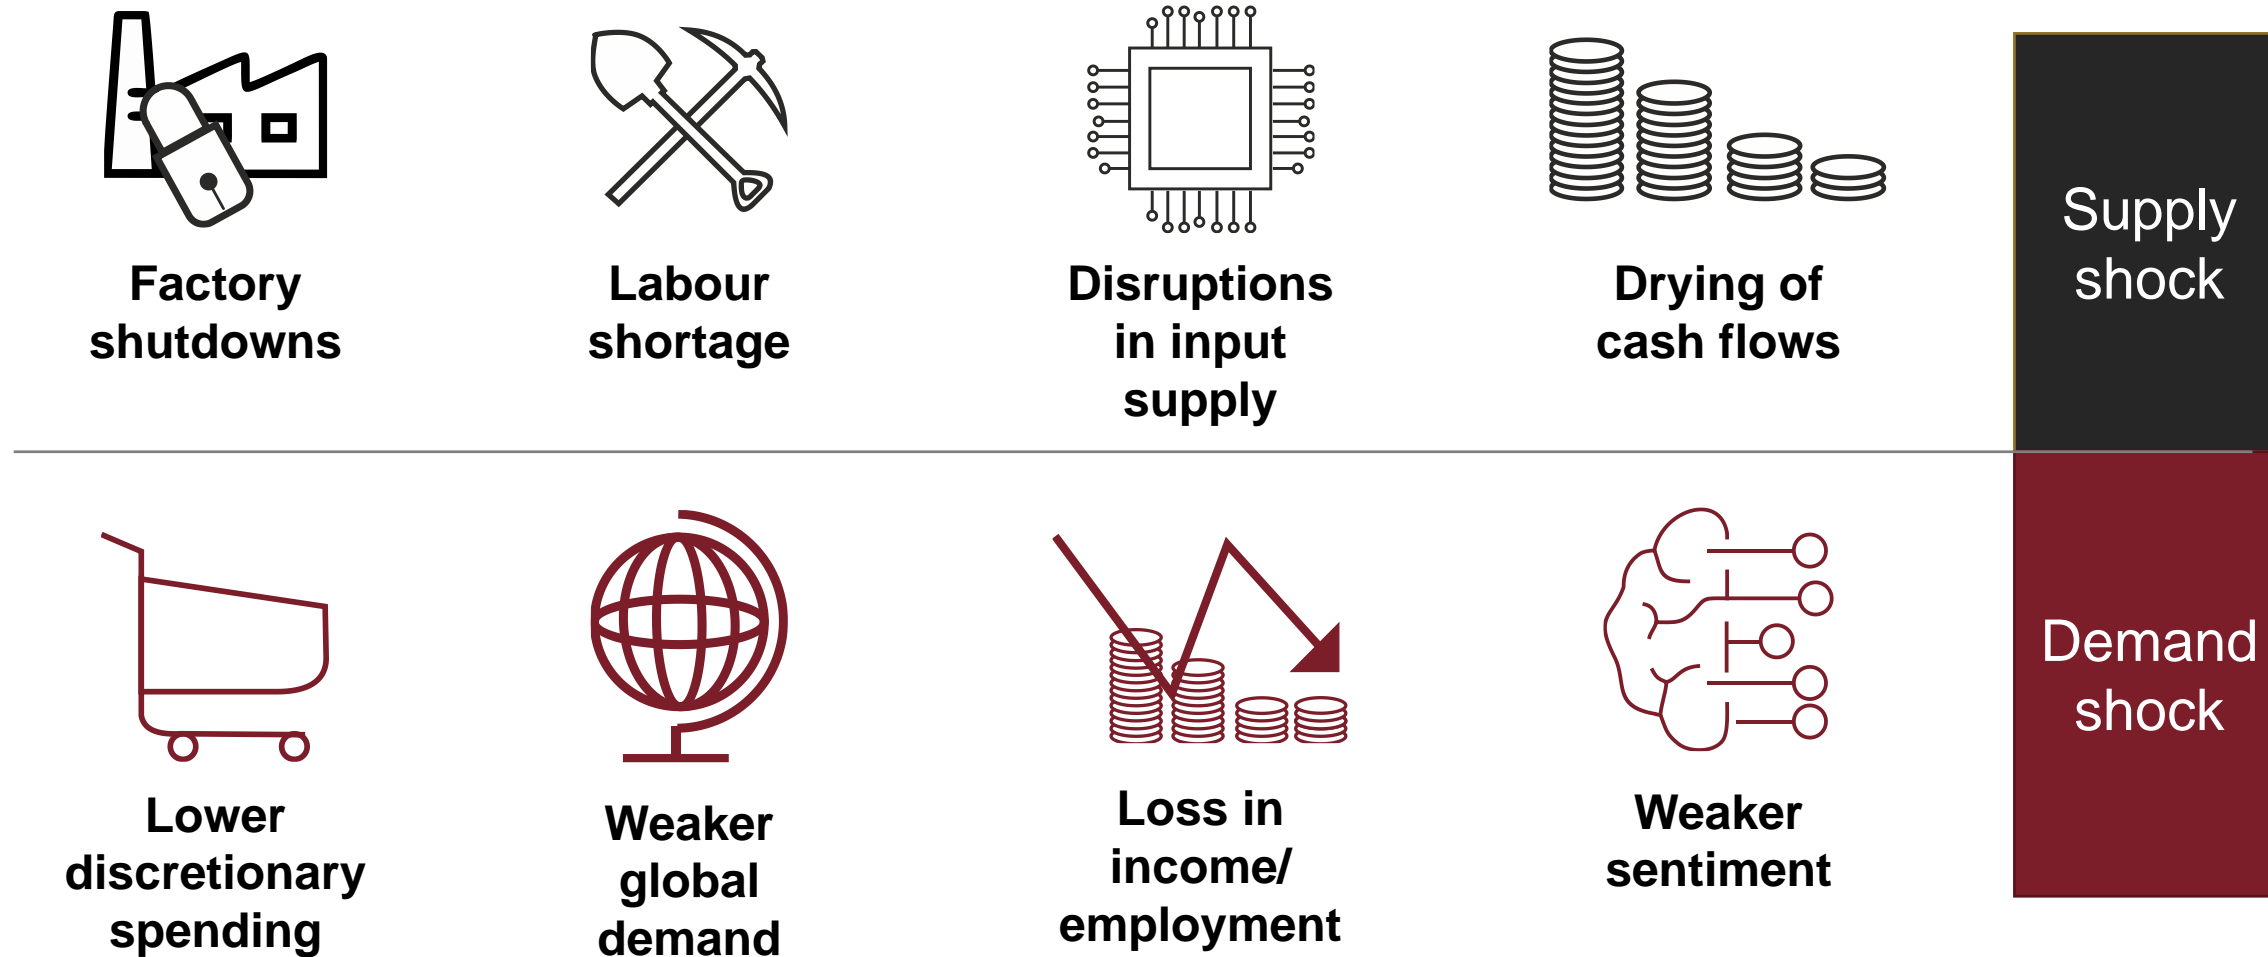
Factory shutdowns

Labour shortage

Disruptions in input supply

Drying of cash flows

Supply shock

Lower discretionary spending

Weaker global demand

Loss in income/ employment

Weaker sentiment

Demand shock